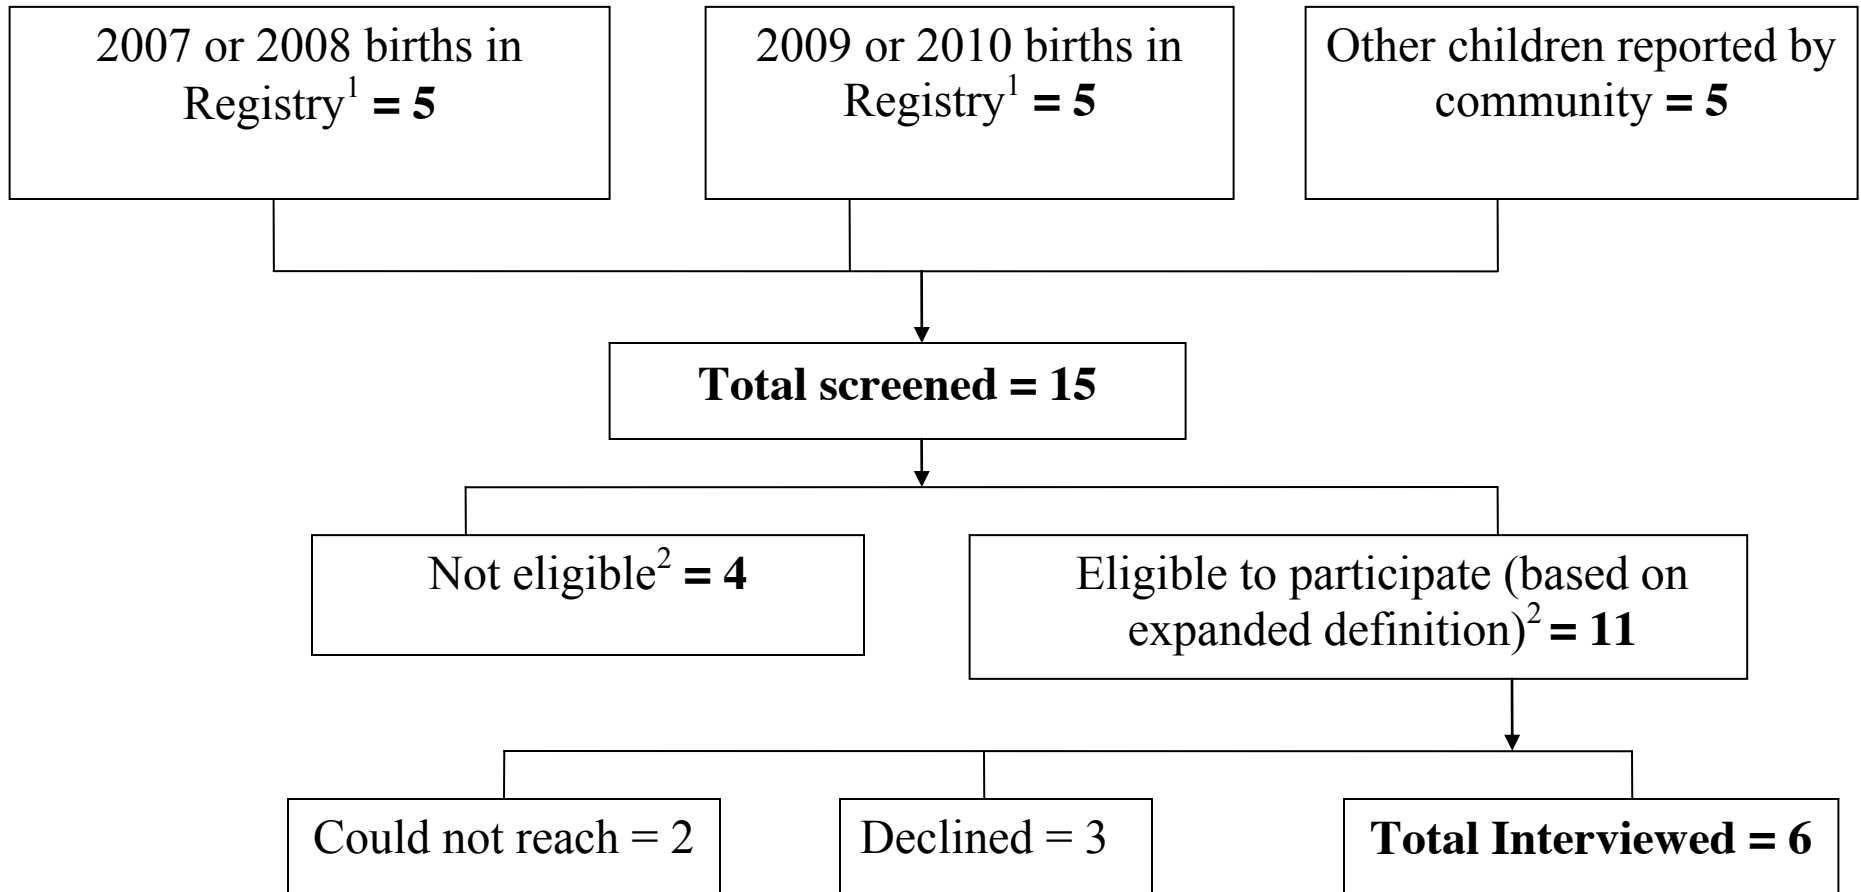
2007 or 2008 births in Registry$^{1}$ **= 5**

2009 or 2010 births in Registry$^{1}$ **= 5**

Other children reported by community **= 5**

**Total screened = 15**

Not eligible$^{2}$ **= 4**

Eligible to participate (based on expanded definition)$^{2}$ **= 11**

Could not reach = 2

Declined = 3

**Total Interviewed = 6**